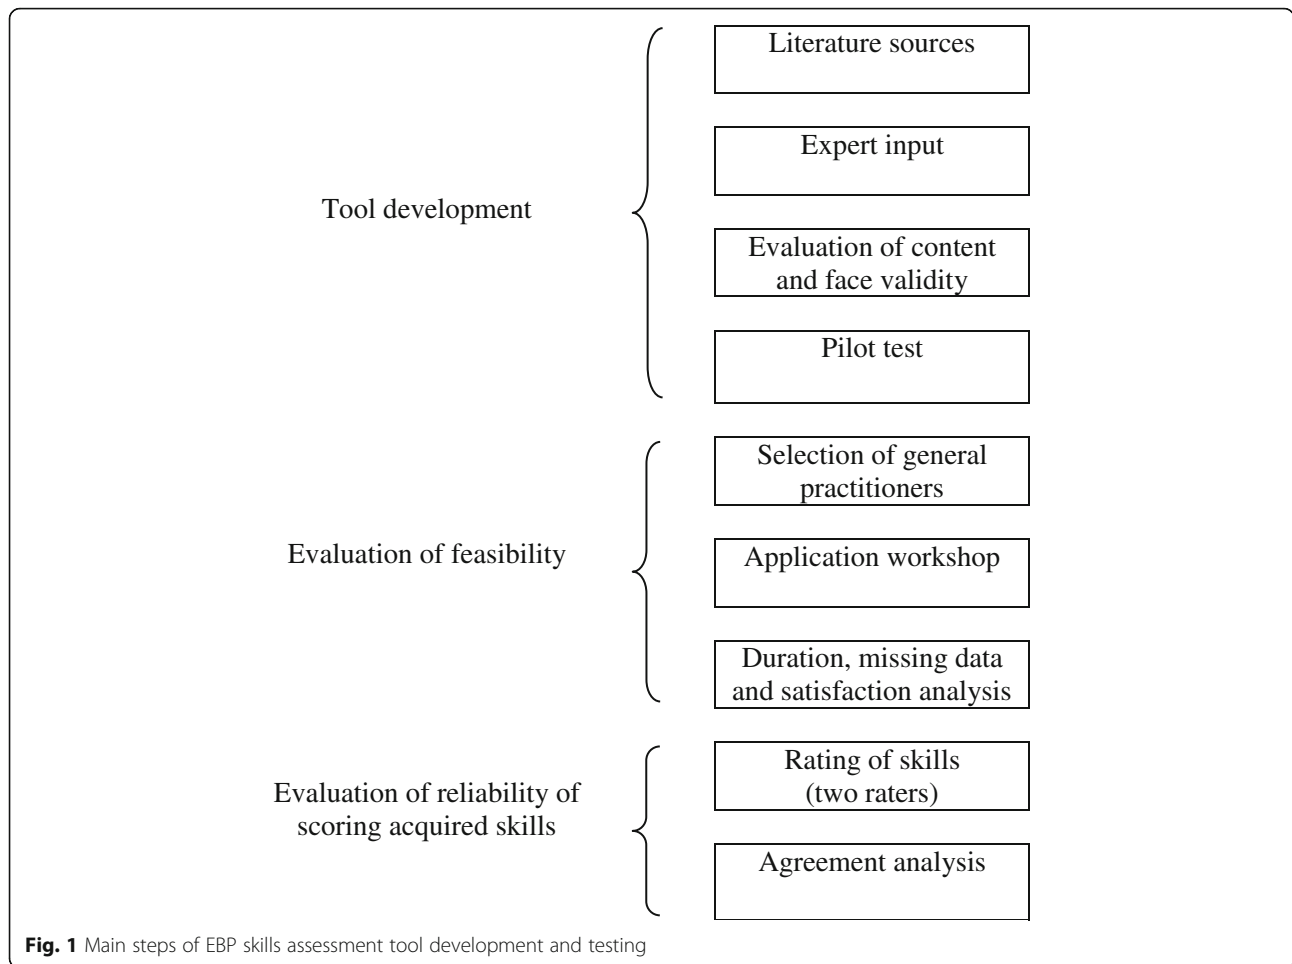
Tool development

Literature sources

Expert input

Evaluation of content and face validity

Pilot test

Evaluation of feasibility

Selection of general practitioners

Application workshop

Duration, missing data and satisfaction analysis

Evaluation of reliability of scoring acquired skills

Rating of skills (two raters)

Agreement analysis

**Fig. 1** Main steps of EBP skills assessment tool development and testing